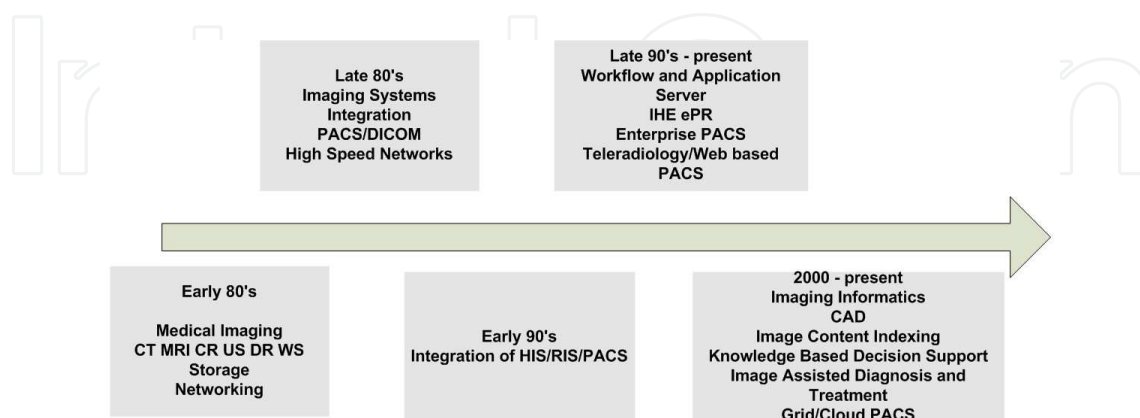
Late 80's
Imaging Systems
Integration
PACS/DICOM
High Speed Networks

Late 90's - present
Workflow and Application
Server
IHE ePR
Enterprise PACS
Teleradiology/Web based
PACS

Early 80's

Medical Imaging
CT MRI CR US DR WS
Storage
Networking

Early 90's
Integration of HIS/RIS/PACS

2000 - present
Imaging Informatics
CAD
Image Content Indexing
Knowledge Based Decision Support
Image Assisted Diagnosis and
Treatment
Grid/Cloud PACS